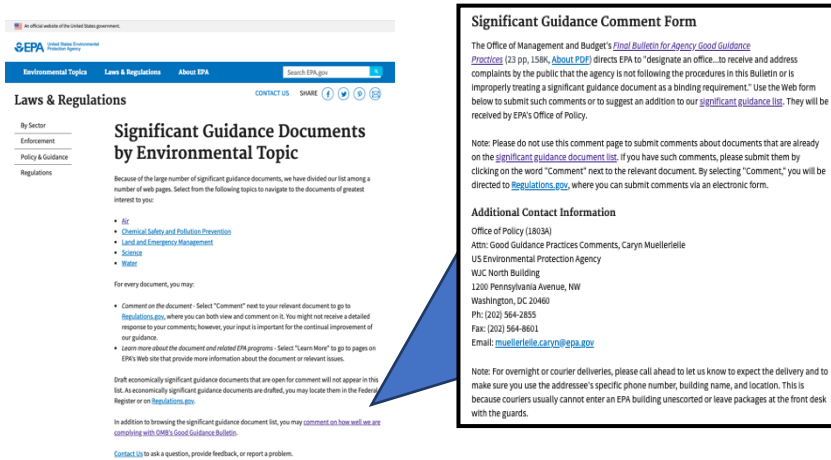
An official website of the United States government.

EPA United States Environmental Protection Agency

Environmental Topics Laws & Regulations About EPA Search EPA.gov

Laws & Regulations

CONTACT US SHARE

By Sector
Enforcement
Policy & Guidance
Regulations

Significant Guidance Documents by Environmental Topic

Because of the large number of significant guidance documents, we have divided our list among a number of web pages. Select from the following topics to navigate to the documents of greatest interest to you:

- Air
- Chemical Safety and Pollution Prevention
- Land and Emergency Management
- Science
- Water

For every document, you may:

- Comment on the document - Select "Comment" next to your relevant document to go to Regulations.gov, where you can both view and comment on it. You might not receive a detailed response to your comments; however, your input is important for the continual improvement of our guidance.
- Learn more about the document and related EPA programs - Select "Learn More" to go to pages on EPA's Web site that provide more information about the document or relevant issues.

Draft economically significant guidance documents that are open for comment will not appear in this list. As economically significant guidance documents are drafted, you may locate them in the Federal Register or on Regulations.gov.

In addition to browsing the significant guidance document list, you may comment on how well we are complying with OMB's Good Guidance Bulletin.

Contact Us to ask a question, provide feedback, or report a problem.

Significant Guidance Comment Form

The Office of Management and Budget's Final Bulletin for Agency Good Guidance Practices (23 pp, 158K, About PDF) directs EPA to "designate an office...to receive and address complaints by the public that the agency is not following the procedures in this Bulletin or is improperly treating a significant guidance document as a binding requirement." Use the Web form below to submit such comments or to suggest an addition to our significant guidance list. They will be received by EPA's Office of Policy.

Note: Please do not use this comment page to submit comments about documents that are already on the significant guidance document list. If you have such comments, please submit them by clicking on the word "Comment" next to the relevant document. By selecting "Comment," you will be directed to Regulations.gov, where you can submit comments via an electronic form.

Additional Contact Information

Office of Policy (1803A)
Attn: Good Guidance Practices Comments, Caryn Muellerleile
US Environmental Protection Agency
WJC North Building
1200 Pennsylvania Avenue, NW
Washington, DC 20460
Ph: (202) 564-2855
Fax: (202) 564-8601
Email: muellerleile.caryn@epa.gov

Note: For overnight or courier deliveries, please call ahead to let us know to expect the delivery and to make sure you use the addressee's specific phone number, building name, and location. This is because couriers usually cannot enter an EPA building unescorted or leave packages at the front desk with the guards.